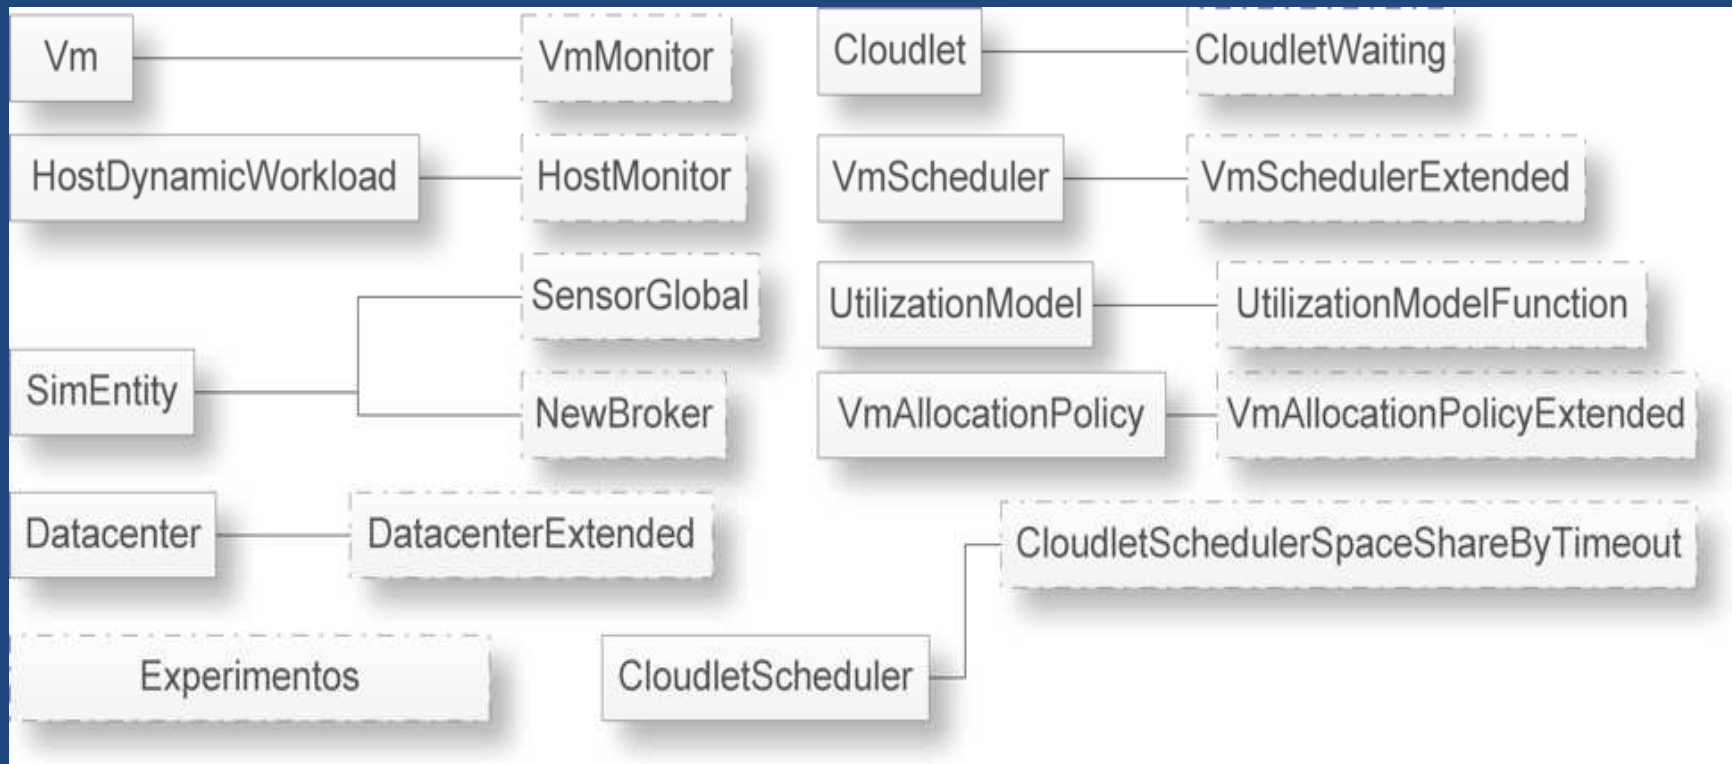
Vm
VmMonitor
Cloudlet
CloudletWaiting
HostDynamicWorkload
HostMonitor
VmScheduler
VmSchedulerExtended
SensorGlobal
UtilizationModel
UtilizationModelFunction
SimEntity
NewBroker
VmAllocationPolicy
VmAllocationPolicyExtended
Datacenter
DatacenterExtended
CloudletSchedulerSpaceShareByTimeout
Experimentos
CloudletScheduler